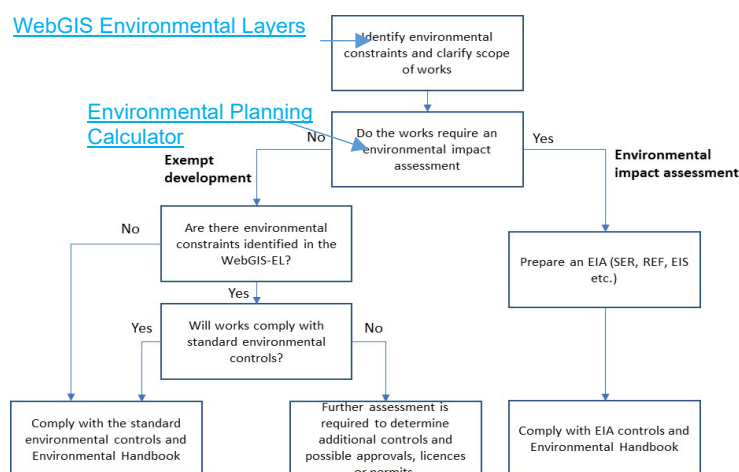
WebGIS Environmental Layers

Identify environmental constraints and clarify scope of works

Environmental Planning Calculator

Do the works require an environmental impact assessment

No

Yes

Exempt development

Environmental impact assessment

No

Are there environmental constraints identified in the WebGIS-EL?

Prepare an EIA (SER, REF, EIS etc.)

Yes

Yes

Will works comply with standard environmental controls?

No

Comply with the standard environmental controls and Environmental Handbook

Further assessment is required to determine additional controls and possible approvals, licences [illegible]

Comply with EIA controls and Environmental Handbook